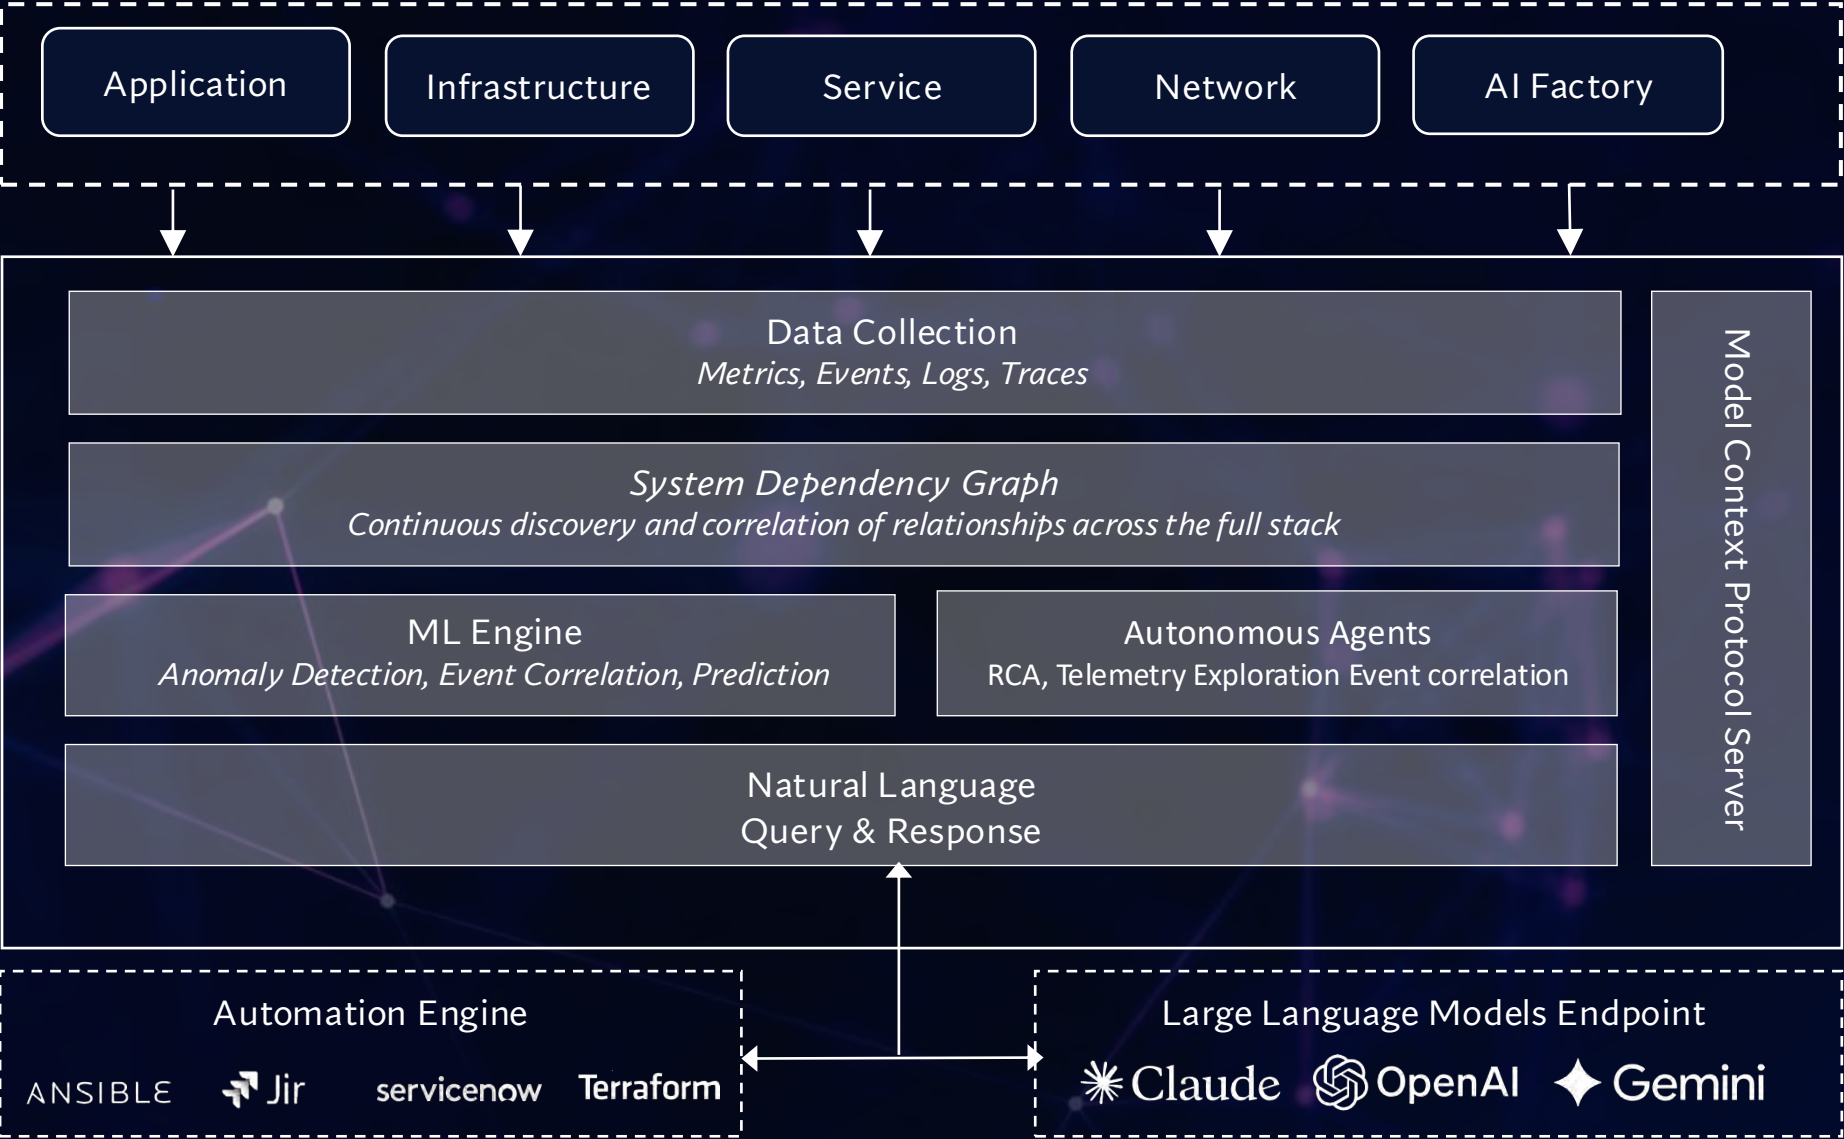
Application

Infrastructure

Service

Network

AI Factory

Data Collection
*Metrics, Events, Logs, Traces*

*System Dependency Graph*
*Continuous discovery and correlation of relationships across the full stack*

ML Engine
*Anomaly Detection, Event Correlation, Prediction*

Autonomous Agents
RCA, Telemetry Exploration Event correlation

Natural Language
Query & Response

Model Context Protocol Server

Automation Engine

ANSIBLE Jir servicenow Terraform

Large Language Models Endpoint

Claude OpenAI Gemini